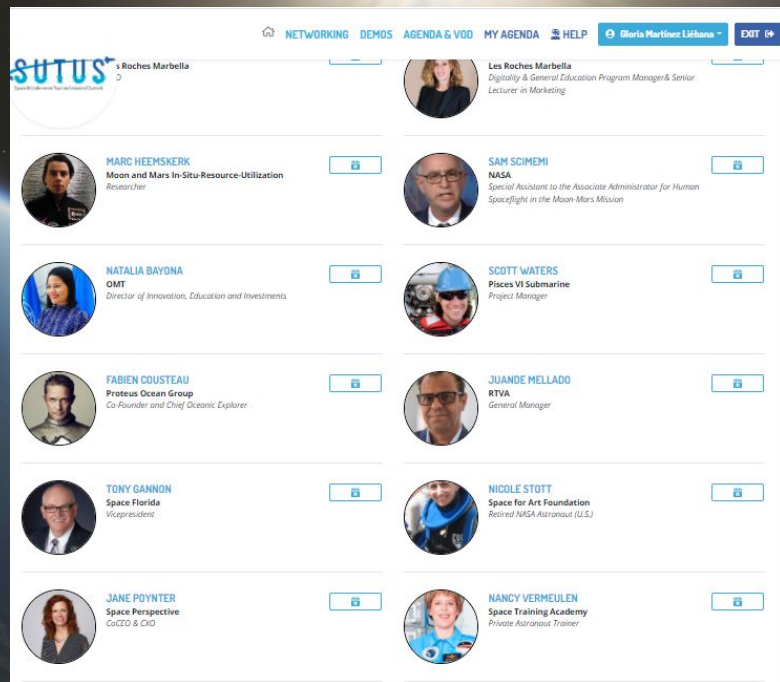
SUTUS

NETWORKING DEMOS AGENDA & VOD MY AGENDA HELP Gloria Martínez Liébana EXIT

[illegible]s Roches Marbella
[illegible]O

Les Roches Marbella
Digitality & General Education Program Manager& Senior Lecturer in Marketing

MARC HEEMSKERK
Moon and Mars In-Situ-Resource-Utilization
Researcher

SAM SCIMEMI
NASA
Special Assistant to the Associate Administrator for Human Spaceflight in the Moon-Mars Mission

NATALIA BAYONA
OMT
Director of Innovation, Education and Investments

SCOTT WATERS
Pisces VI Submarine
Project Manager

FABIEN COUSTEAU
Proteus Ocean Group
Co-Founder and Chief Oceanic Explorer

JUANDE MELLADO
RTVA
General Manager

TONY GANNON
Space Florida
Vicepresident

NICOLE STOTT
Space for Art Foundation
Retired NASA Astronaut (U.S.)

JANE POYNTER
Space Perspective
CoCEO & CXO

NANCY VERMEULEN
Space Training Academy
Private Astronaut Trainer